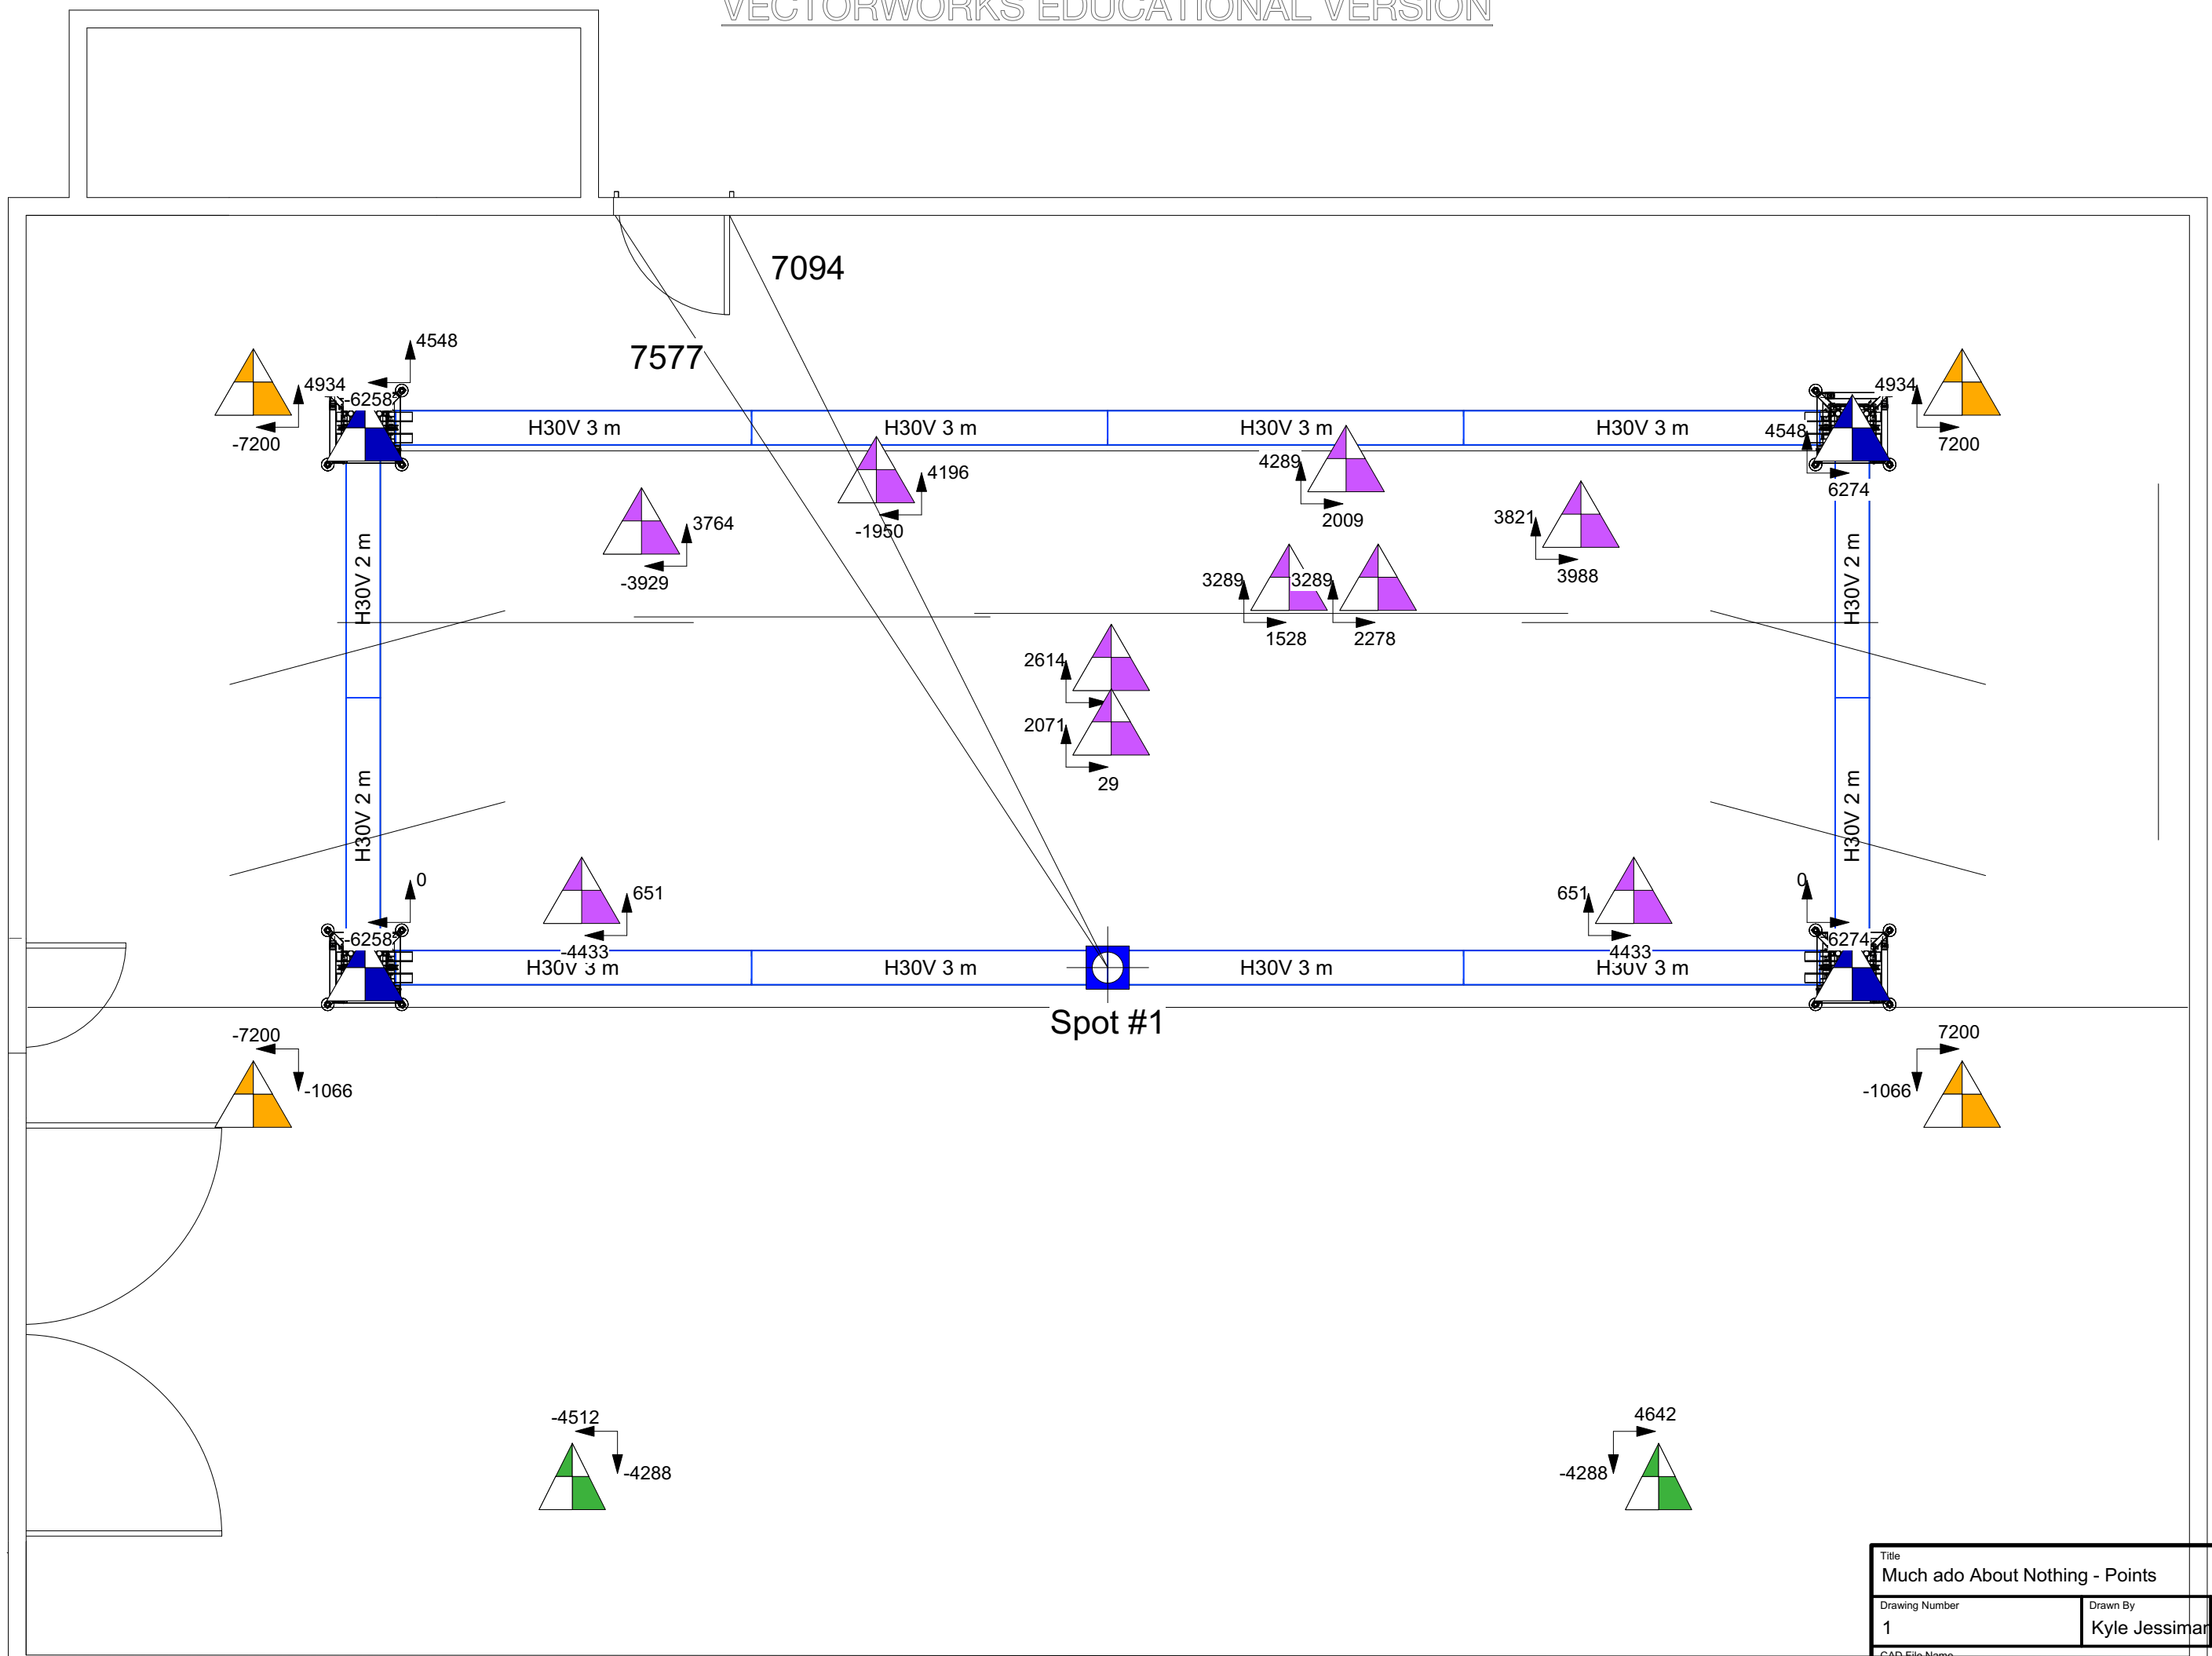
VECTORWORKS EDUCATIONAL VERSION

7094

7577

4548
4934
-6258
-7200

H30V 3 m
H30V 3 m
H30V 3 m
H30V 3 m

4934
4548
7200
6274

4196
-1950
4289
2009
3764
-3929
3821
3988
3289
3289
1528
2278
2614
2071
29

H30V 2 m
H30V 2 m
H30V 2 m
H30V 2 m

0
-6258
651
-4433
651
4433
0
6274

H30V 3 m
H30V 3 m
H30V 3 m
H30V 3 m

Spot #1

-7200
-1066
7200
-1066

-4512
-4288
4642
-4288

Title
Much ado About Nothing - Points
Drawing Number
1
Drawn By
Kyle Jessimar